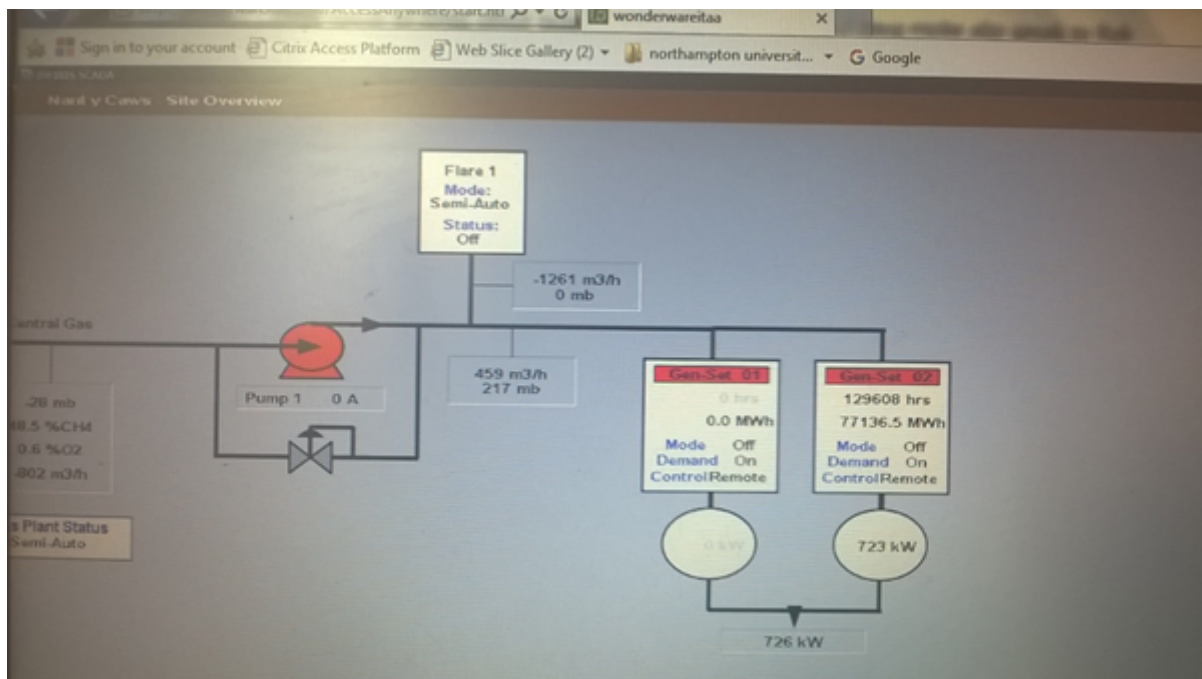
/AccessAnywhere/start.htr wonderwareitaa ×

Sign in to your account Citrix Access Platform Web Slice Gallery (2) ▾ northampton universit... ▾ G Google

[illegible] SCADA

Nant y Caws Site Overview

Flare 1
Mode:
Semi-Auto
Status:
Off

-1261 m3/h
0 mb

entral Gas

-28 mb
8.5 %CH4
0.6 %O2
802 m3/h

Pump 1 0 A

459 m3/h
217 mb

Gen-Set 01
0 hrs
0.0 MWh
Mode Off
Demand On
Control Remote

Gen-Set 02
129608 hrs
77136.5 MWh
Mode Off
Demand On
Control Remote

s Plant Status
Semi-Auto

0 kW

723 kW

726 kW